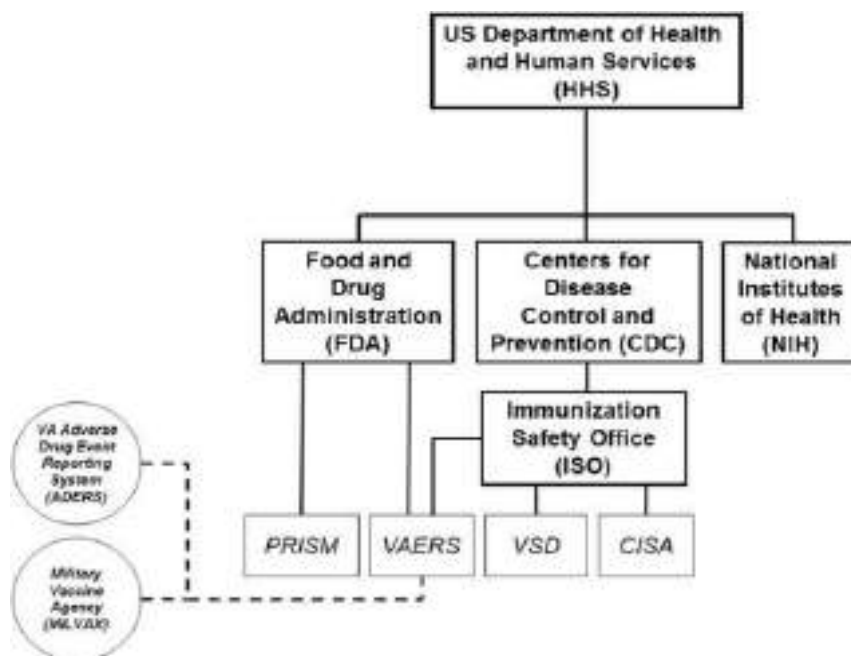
US Department of Health and Human Services (HHS)

Food and Drug Administration (FDA)

Centers for Disease Control and Prevention (CDC)

National Institutes of Health (NIH)

Immunization Safety Office (ISO)

VA Adverse Drug Event Reporting System (ADERS)

Military Vaccine Agency (MILVAX)

PRISM

VAERS

VSD

CISA